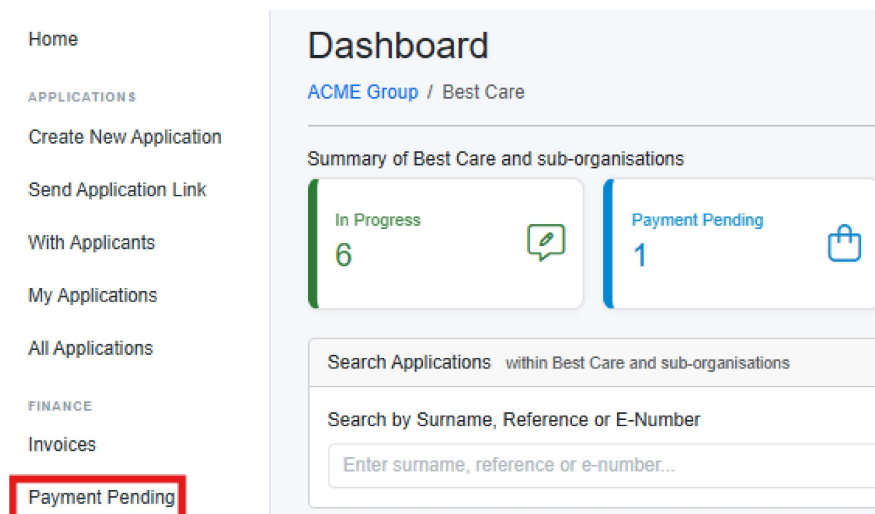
Home

APPLICATIONS

Create New Application

Send Application Link

With Applicants

My Applications

All Applications

FINANCE

Invoices

Payment Pending

Dashboard

ACME Group / Best Care

Summary of Best Care and sub-organisations

In Progress
6

Payment Pending
1

Search Applications within Best Care and sub-organisations

Search by Surname, Reference or E-Number

Enter surname, reference or e-number...